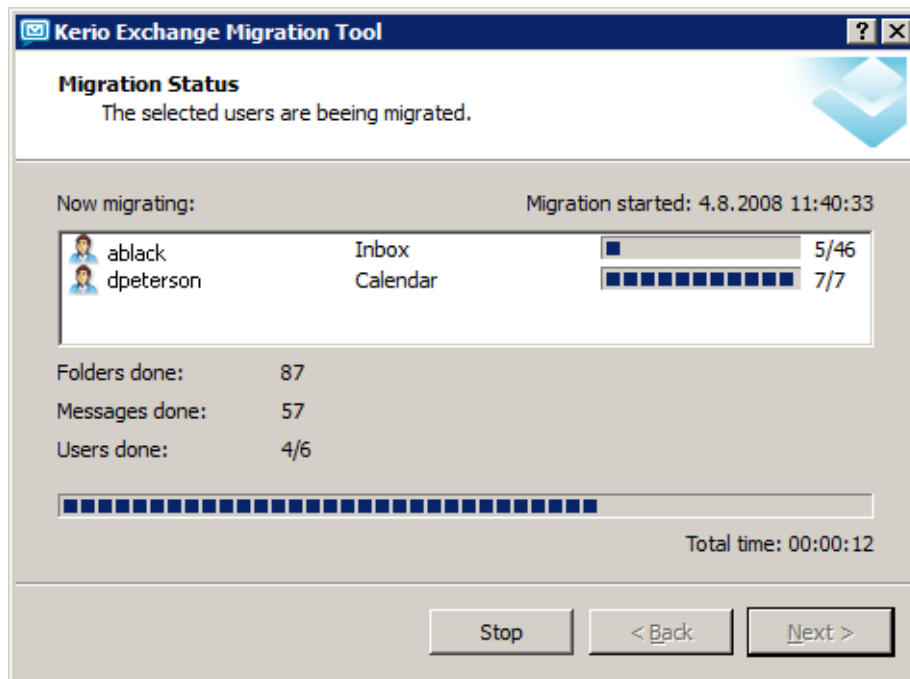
Kerio Exchange Migration Tool

?

Migration Status

The selected users are beeing migrated.

Now migrating:

Migration started: 4.8.2008 11:40:33

| | | |
|---|---|---|
| ablack | Inbox | 5/46 |
| dpeterson | Calendar | 7/7 |

Folders done: 87

Messages done: 57

Users done: 4/6

Total time: 00:00:12

Stop

< Back

Next >